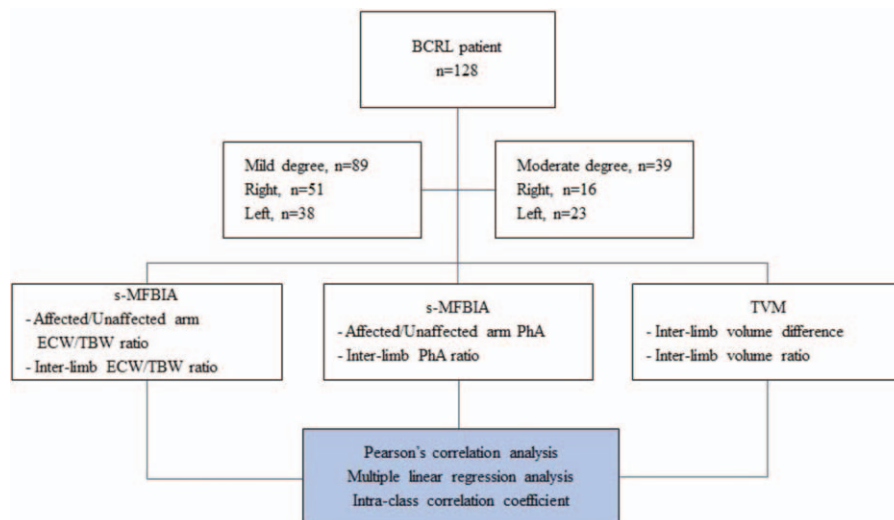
BCRL patient
n=128

Mild degree, n=89
Right, n=51
Left, n=38

Moderate degree, n=39
Right, n=16
Left, n=23

s-MFBIA
- Affected/Unaffected arm ECW/TBW ratio
- Inter-limb ECW/TBW ratio

s-MFBIA
- Affected/Unaffected arm PhA
- Inter-limb PhA ratio

TVM
- Inter-limb volume difference
- Inter-limb volume ratio

Pearson's correlation analysis
Multiple linear regression analysis
Intra-class correlation coefficient